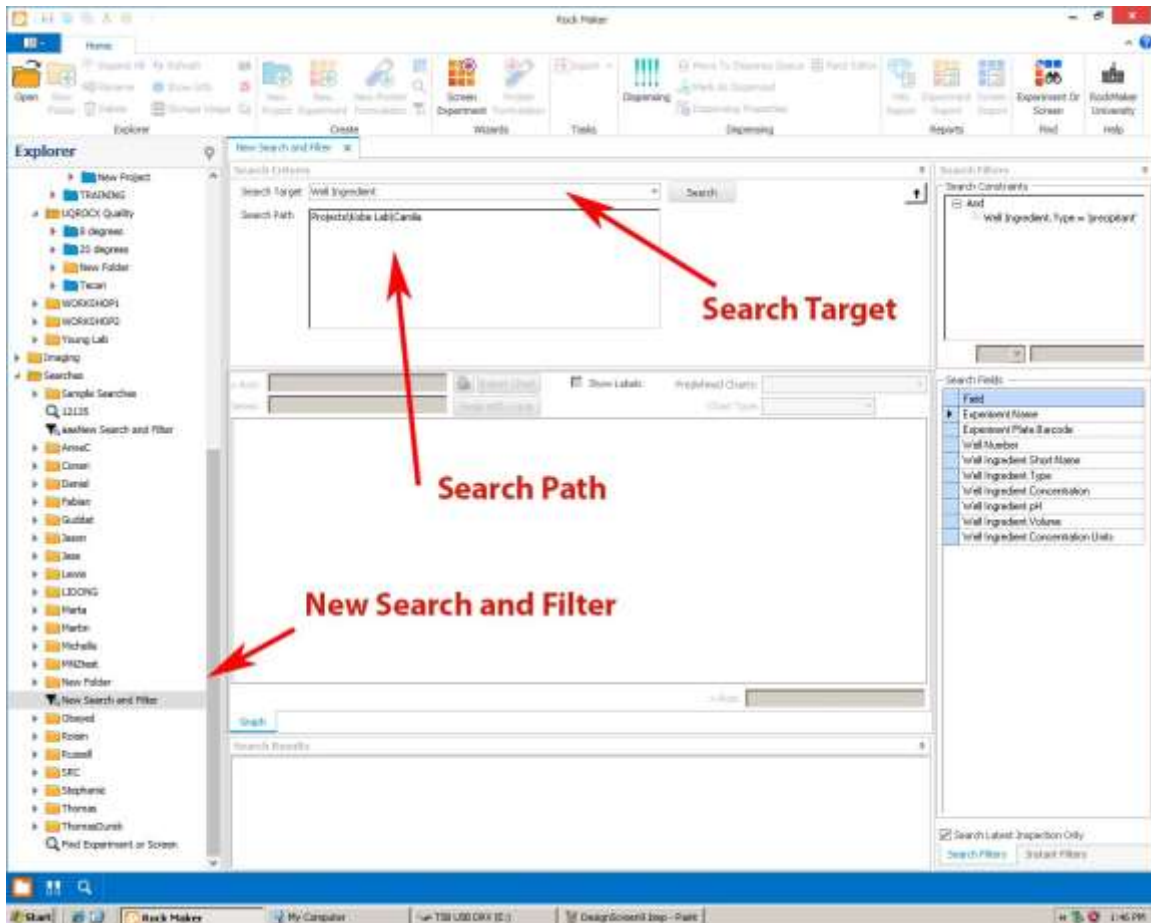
Rock Maker

Home

Open

Explorer

Create

Screen Experiment

Wizards

Tasks

Dispensing

Dispensing

Reports

Experiment Or Screen

Find

RockMaker University

Help

Explorer

New Project
TRAINING
UQROCK Quality
4 degrees
20 degrees
New Folder
Tecan
WORKSHOP1
WORKSHOP2
Young Lab
Imaging
Searches
Sample Searches
12135
aaaNew Search and Filter
AnneC
Conan
Daniel
Fabian
Guddat
Jason
Jess
Lewis
LIDONG
Marta
Martin
Michelle
MNZheat
New Folder
New Search and Filter
Obayed
Robin
Russell
SRC
Stephanie
Thomas
ThomasDurek
Find Experiment or Screen

New Search and Filter

Search Criteria

Search Target Well Ingredient

Search

Search Path Projects\Kobe Lab\Camila

Search Target

Search Path

New Search and Filter

Show Labels

Graph

Search Results

Search Filters

Search Constraints

And

Well Ingredient. Type = 'precipitant'

Search Fields

| Field |
|---|
| Experiment Name |
| Experiment Plate Barcode |
| Well Number |
| Well Ingredient Short Name |
| Well Ingredient Type |
| Well Ingredient Concentration |
| Well Ingredient pH |
| Well Ingredient Volume |
| Well Ingredient Concentration Units |

Search Latest Inspection Only

Search Filters

Instant Filters

Start

Rock Maker

My Computer

DesignScreen4 Imp - Paint

1:46 PM